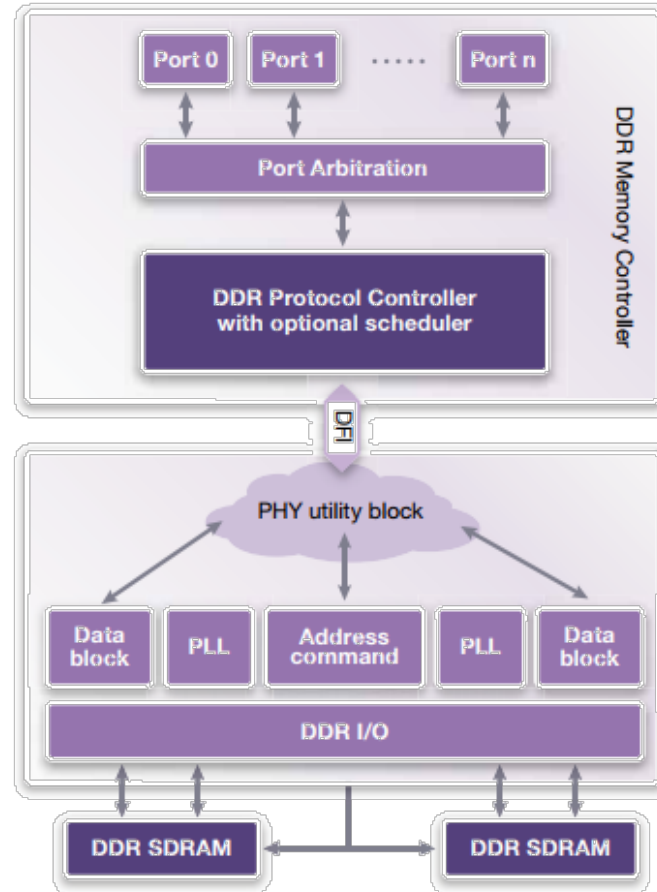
Port 0
Port 1
.....
Port n

Port Arbitration

DDR Protocol Controller with optional scheduler

DDR Memory Controller

DFI

PHY utility block

Data block
PLL
Address command
PLL
Data block

DDR I/O

DDR SDRAM
DDR SDRAM